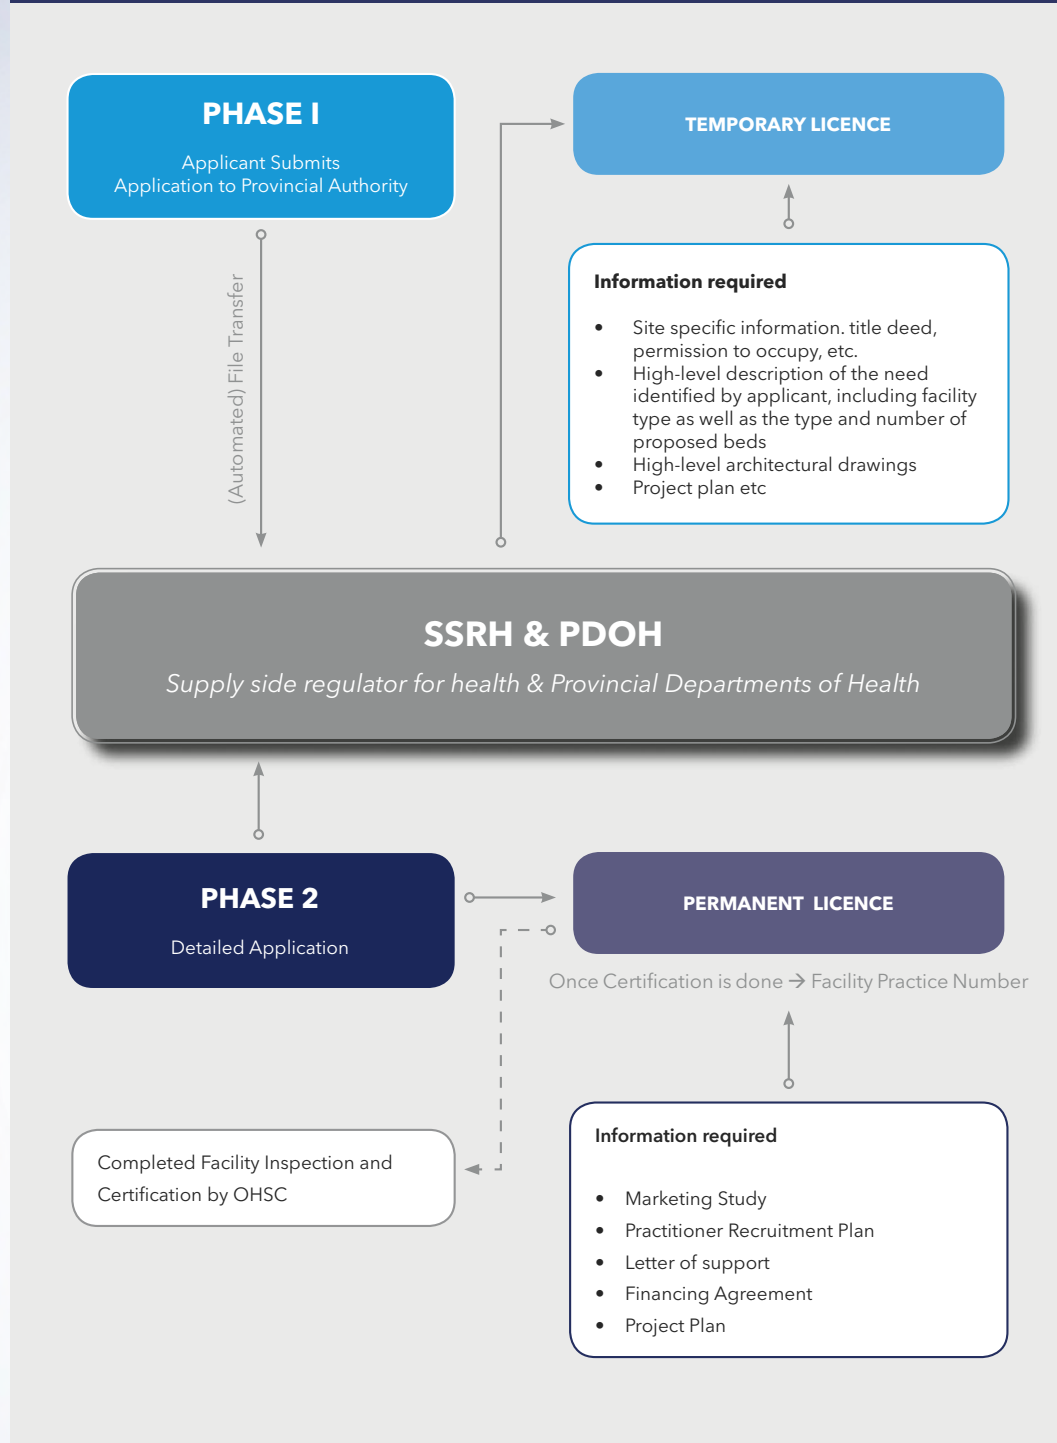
PHASE I

Applicant Submits
Application to Provincial Authority

TEMPORARY LICENCE

(Automated) File Transfer

Information required

- Site specific information. title deed, permission to occupy, etc.
- High-level description of the need identified by applicant, including facility type as well as the type and number of proposed beds
- High-level architectural drawings
- Project plan etc

SSRH & PDOH

Supply side regulator for health & Provincial Departments of Health

PHASE 2

Detailed Application

PERMANENT LICENCE

Once Certification is done → Facility Practice Number

Completed Facility Inspection and Certification by OHSC

Information required

- Marketing Study
- Practitioner Recruitment Plan
- Letter of support
- Financing Agreement
- Project Plan